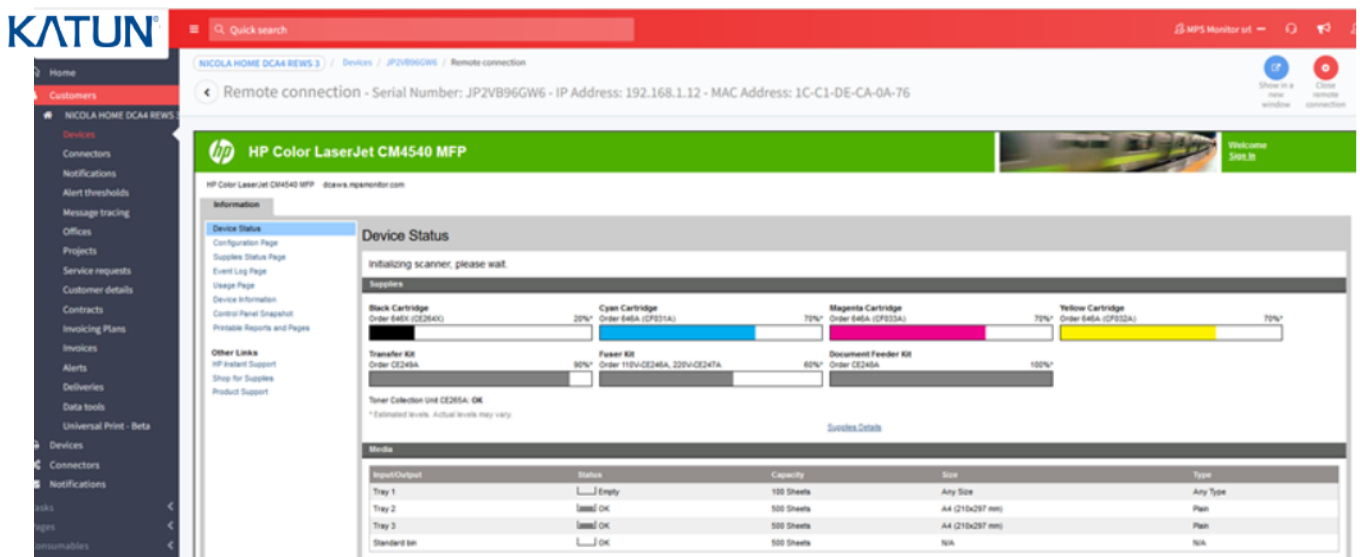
KATUN®

Quick search

MPS Monitor srl

Home
Customers
NICOLA HOME DCA4 REWS 3
Devices
Connectors
Notifications
Alert thresholds
Message tracing
Offices
Projects
Service requests
Customer details
Contracts
Invoicing Plans
Invoices
Alerts
Deliveries
Data tools
Universal Print - Beta
Devices
Connectors
Notifications
asks
ages
onsumables

NICOLA HOME DCA4 REWS 3 / Devices / JP2VB96GW6 / Remote connection

Remote connection - Serial Number: JP2VB96GW6 - IP Address: 192.168.1.12 - MAC Address: 1C-C1-DE-CA-0A-76

Show in a new window
Close remote connection

HP Color LaserJet CM4540 MFP

Welcome
Sign In

HP Color LaserJet CM4540 MFP dcaws.mpsmonitor.com

Information

Device Status
Configuration Page
Supplies Status Page
Event Log Page
Usage Page
Device Information
Control Panel Snapshot
Printable Reports and Pages

Other Links
HP Instant Support
Shop for Supplies
Product Support

Device Status

Initializing scanner, please wait.

Supplies

Black Cartridge
Order 646X (CE264X) 20%*

Cyan Cartridge
Order 646A (CF031A) 70%*

Magenta Cartridge
Order 646A (CF033A) 70%*

Yellow Cartridge
Order 646A (CF032A) 70%*

Transfer Kit
Order CE249A 90%*

Fuser Kit
Order 110V-CE246A, 220V-CE247A 60%*

Document Feeder Kit
Order CE248A 100%*

Toner Collection Unit CE265A: OK

* Estimated levels. Actual levels may vary.

Supplies Details

Media

| Input/Output | Status | Capacity | Size | Type |
|---|---|---|---|---|
| Tray 1 | Empty | 100 Sheets | Any Size | Any Type |
| Tray 2 | OK | 500 Sheets | A4 (210x297 mm) | Plain |
| Tray 3 | OK | 500 Sheets | A4 (210x297 mm) | Plain |
| Standard bin | OK | 500 Sheets | N/A | N/A |